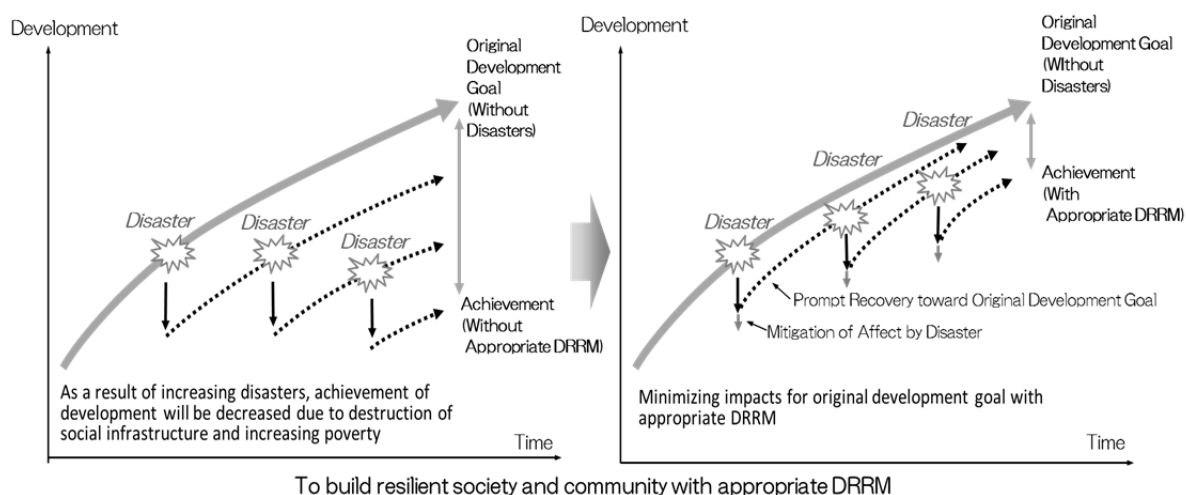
Development

Original Development Goal (Without Disasters)

Disaster

Disaster

Disaster

Achievement (Without Appropriate DRRM)

As a result of increasing disasters, achievement of development will be decreased due to destruction of social infrastructure and increasing poverty

Time

Development

Original Development Goal (WIthout Disasters)

Disaster

Disaster

Disaster

Achievement (With Appropriate DRRM)

Prompt Recovery toward Original Development Goal

Mitigation of Affect by Disaster

Minimizing impacts for original development goal with appropriate DRRM

Time

To build resilient society and community with appropriate DRRM